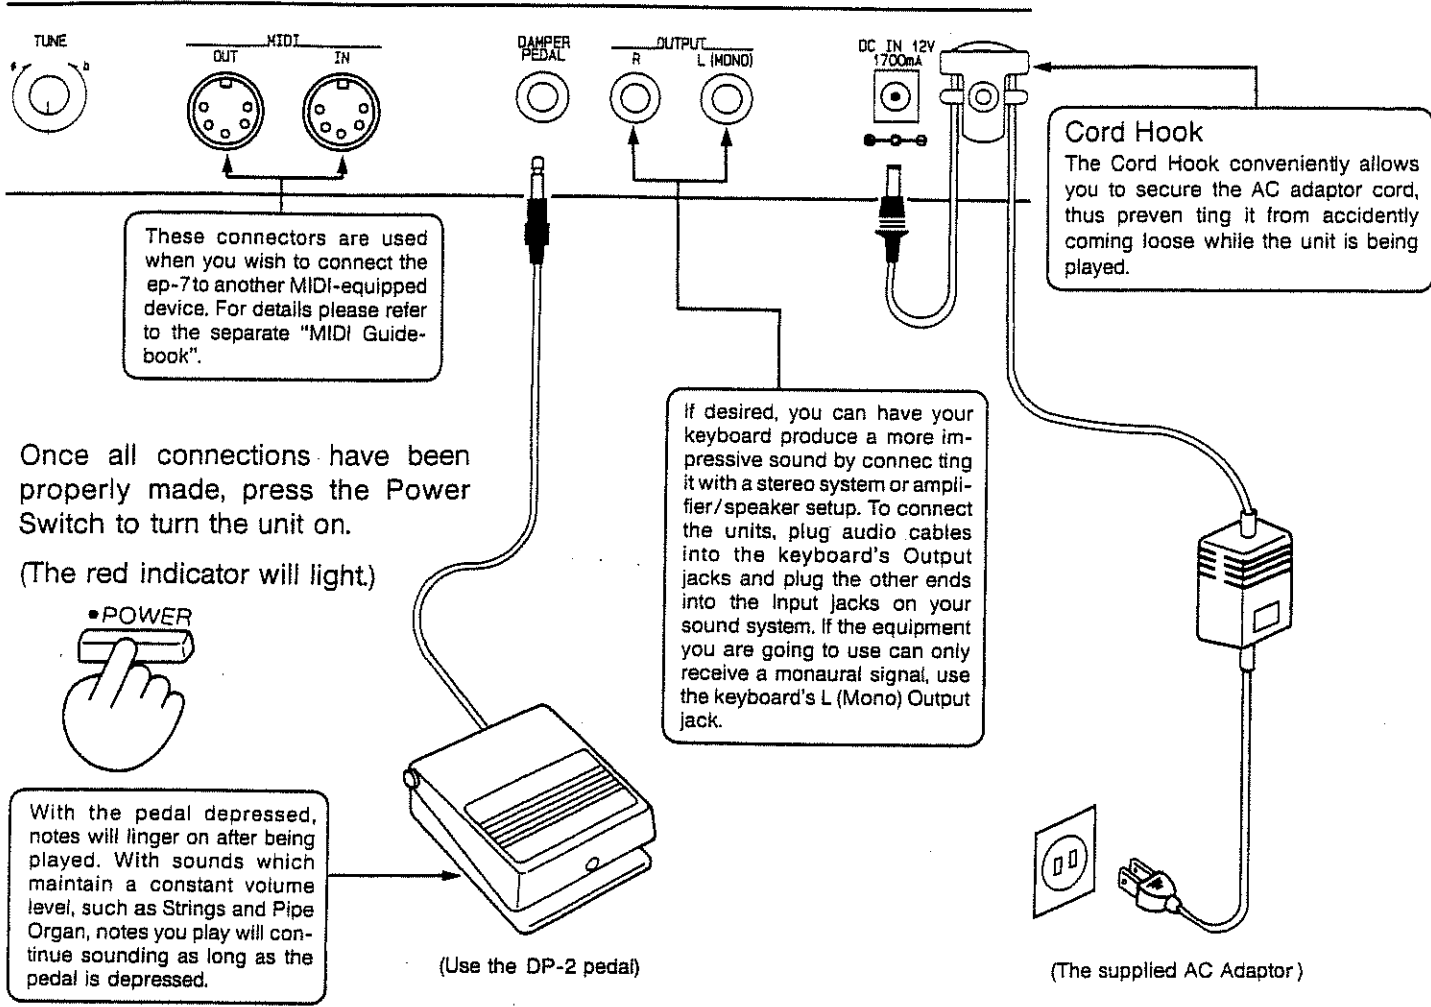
TUNE
♯ ♭

MIDI
OUT IN

DAMPER PEDAL

OUTPUT
R L (MONO)

DC IN 12V 1700mA

Cord Hook
The Cord Hook conveniently allows you to secure the AC adaptor cord, thus preven ting it from accidently coming loose while the unit is being played.

These connectors are used when you wish to connect the ep-7 to another MIDI-equipped device. For details please refer to the separate "MIDI Guidebook".

If desired, you can have your keyboard produce a more impressive sound by connec ting it with a stereo system or amplifier/speaker setup. To connect the units, plug audio cables into the keyboard's Output jacks and plug the other ends into the Input jacks on your sound system. If the equipment you are going to use can only receive a monaural signal, use the keyboard's L (Mono) Output jack.

Once all connections have been properly made, press the Power Switch to turn the unit on.

(The red indicator will light.)

•POWER

With the pedal depressed, notes will linger on after being played. With sounds which maintain a constant volume level, such as Strings and Pipe Organ, notes you play will continue sounding as long as the pedal is depressed.

(Use the DP-2 pedal)

(The supplied AC Adaptor)